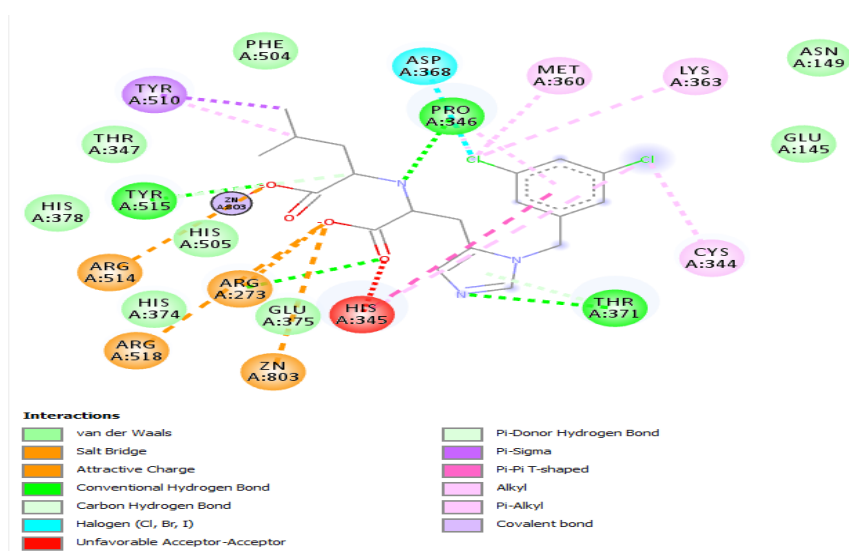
PHE A:504

ASP A:368

MET A:360

LYS A:363

ASN A:149

TYR A:510

PRO A:346

THR A:347

GLU A:145

Cl

Cl

TYR A:515

ZN A:803

HIS A:378

N

HIS A:505

ARG A:514

CYS A:344

ARG A:273

N

HIS A:374

GLU A:375

HIS A:345

THR A:371

ARG A:518

ZN A:803

Interactions

van der Waals

Salt Bridge

Attractive Charge

Conventional Hydrogen Bond

Carbon Hydrogen Bond

Halogen (Cl, Br, I)

Unfavorable Acceptor-Acceptor

Pi-Donor Hydrogen Bond

Pi-Sigma

Pi-Pi T-shaped

Alkyl

Pi-Alkyl

Covalent bond